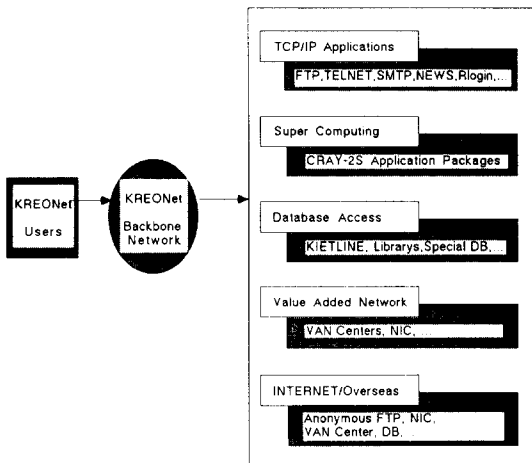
KREONet
Users

KREONet
Backbone
Network

TCP/IP Applications
FTP,TELNET,SMTP,NEWS,Rlogin,...

Super Computing
CRAY-2S Application Packages

Database Access
KIETLINE, Librarys,Special DB,...

Value Added Network
VAN Centers, NIC, ...

INTERNET/Overseas
Anonymous FTP, NIC,
VAN Center, DB,